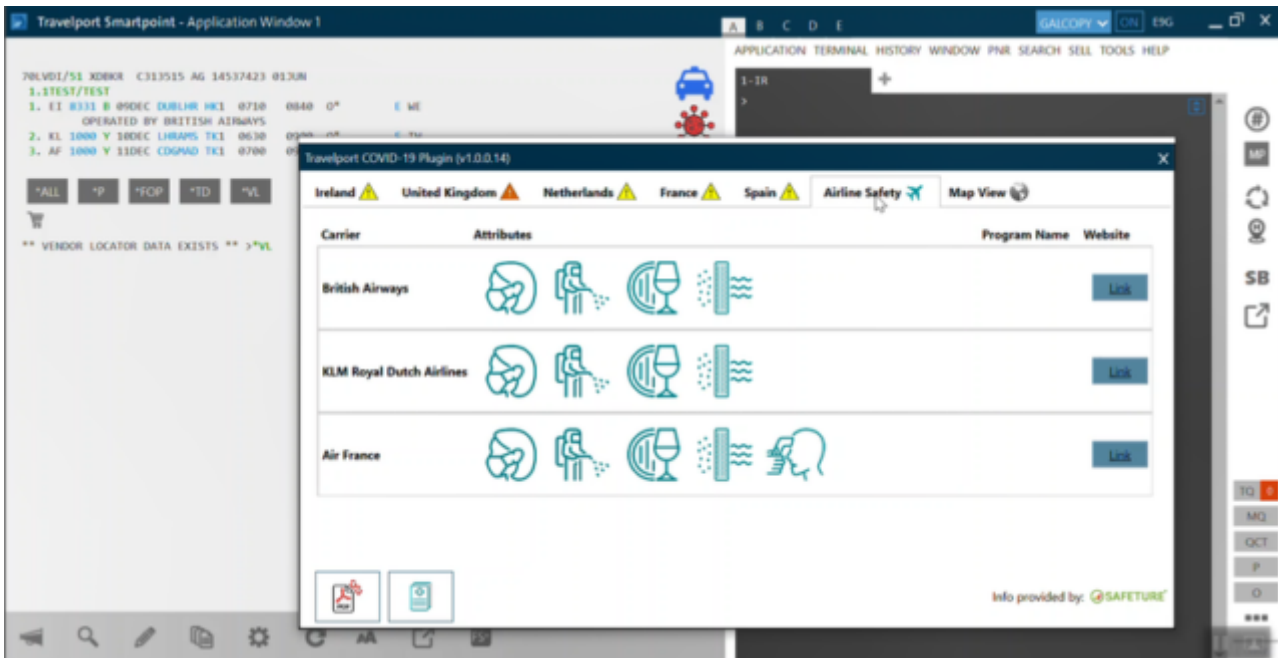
Travelport Smartpoint - Application Window 1

A B C D E

GALCOPY ON E9G

APPLICATION TERMINAL HISTORY WINDOW PNR SEARCH SELL TOOLS HELP

1-IR

>

70LVDI/51 XDBKR C313515 AG 14537423 01JUN
1.1TEST/TEST
1. EI 8331 B 09DEC DUBLHR HK1 0710 0840 O* E WE
OPERATED BY BRITISH AIRWAYS
2. KL 1000 Y 10DEC LHRAMS TK1 0630 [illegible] O* E TH
3. AF 1000 Y 11DEC CDGMAD TK1 0700 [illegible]

*ALL *P *FOP *TD *VL

** VENDOR LOCATOR DATA EXISTS ** >*VL

Travelport COVID-19 Plugin (v1.0.0.14)

Ireland United Kingdom Netherlands France Spain Airline Safety Map View

| Carrier | Attributes | Program Name | Website |
|---|---|---|---|
| British Airways | | | Link |
| KLM Royal Dutch Airlines | | | Link |
| Air France | | | Link |

Info provided by: SAFETURE

#
MP
SB

TQ 0
MQ
QCT
P
O